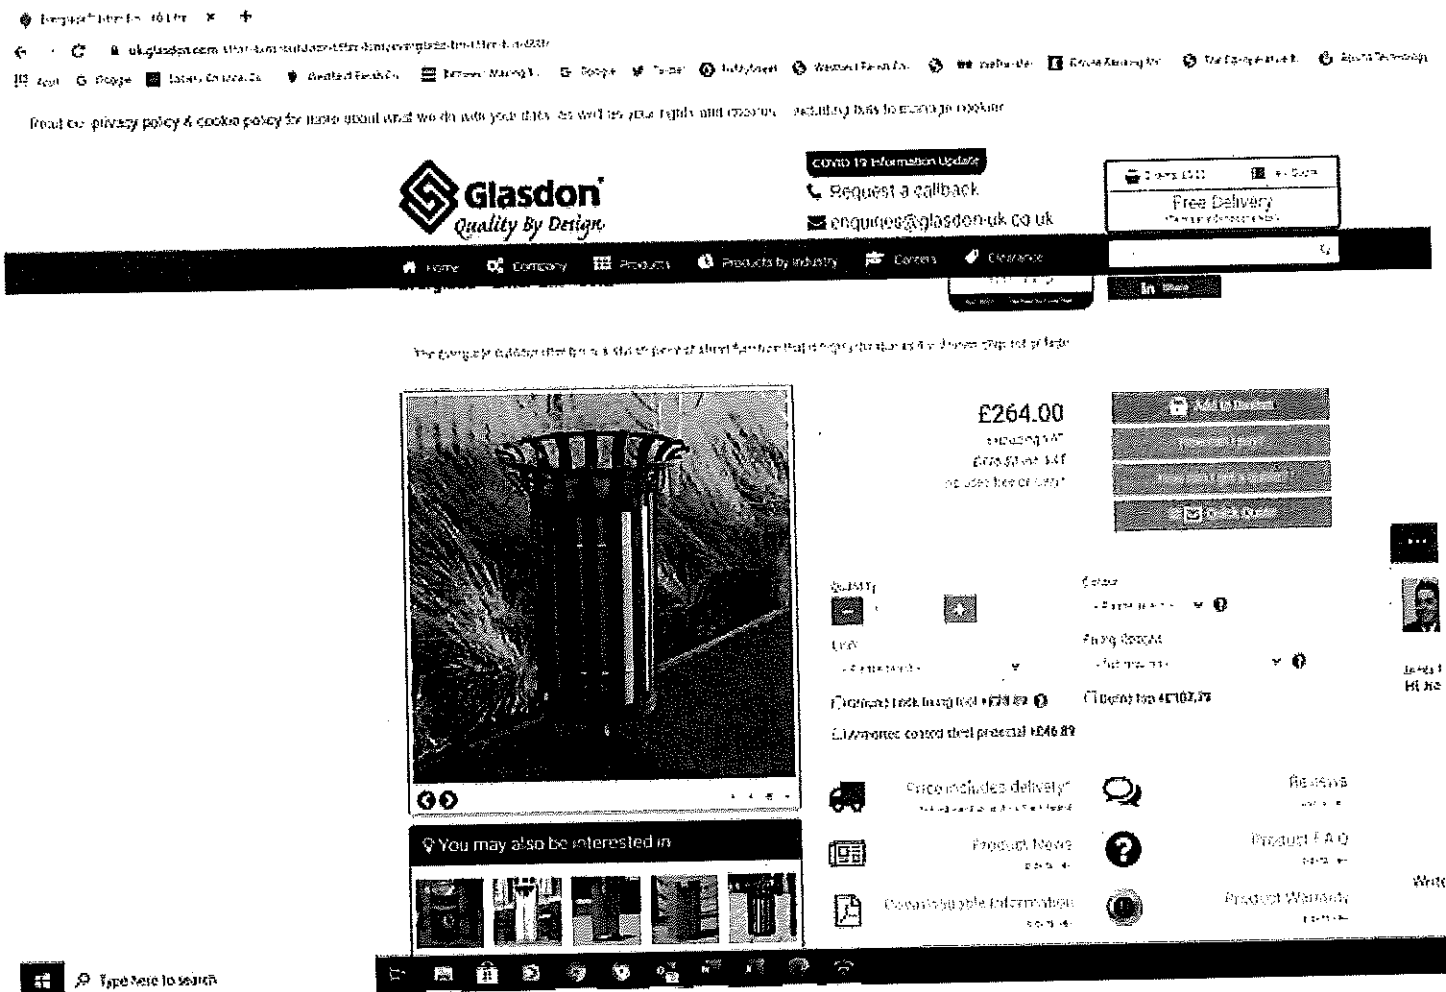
Everglade Litter Bin - 60 Litre ×

uk.glasdon.com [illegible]

Apps Google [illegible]

Read our privacy policy & cookie policy for more about what we do with your data, as well as your rights and choices - including how to manage cookies

Glasdon
Quality By Design

COVID 19 Information Update
Request a callback
enquiries@glasdon-uk.co.uk

Basket £0.00 | Quote
Free Delivery

Home Company Products Products by industry Careers Clearance

in Share

The Everglade outdoor litter bin is a stylish piece of street furniture that is high in quality as it is durable, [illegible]

£264.00
excluding VAT
£316.80 inc VAT
includes free delivery*

Add to Basket
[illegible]
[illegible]
Quick Quote

Quantity
- 1 +
Colour
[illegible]
Fixing Options
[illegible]
Liner
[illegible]
Optional lock lining lid +£78.89
Optional lid +£107.79
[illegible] coated steel protector +£46.89

Price includes delivery*
Reviews
Product News
Product F.A.Q
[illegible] Information
Product Warranty

You may also be interested in

Type here to search